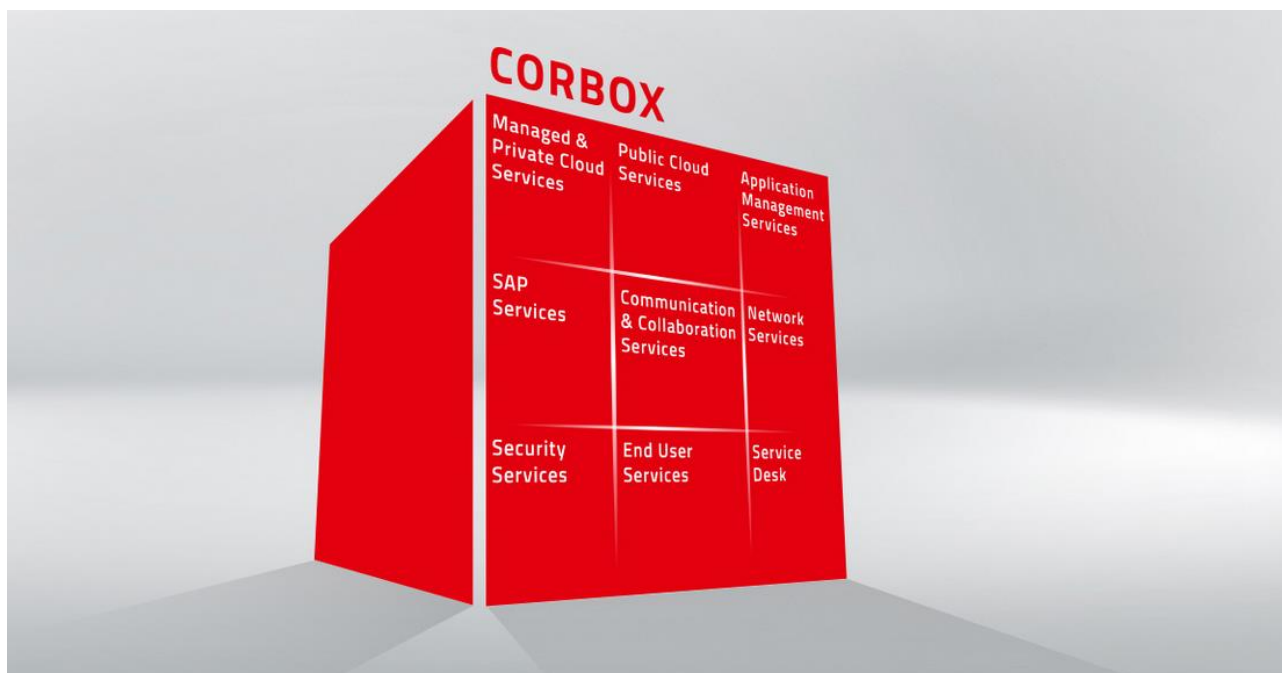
CORBOX

Managed & Private Cloud Services

Public Cloud Services

Application Management Services

SAP Services

Communication & Collaboration Services

Network Services

Security Services

End User Services

Service Desk